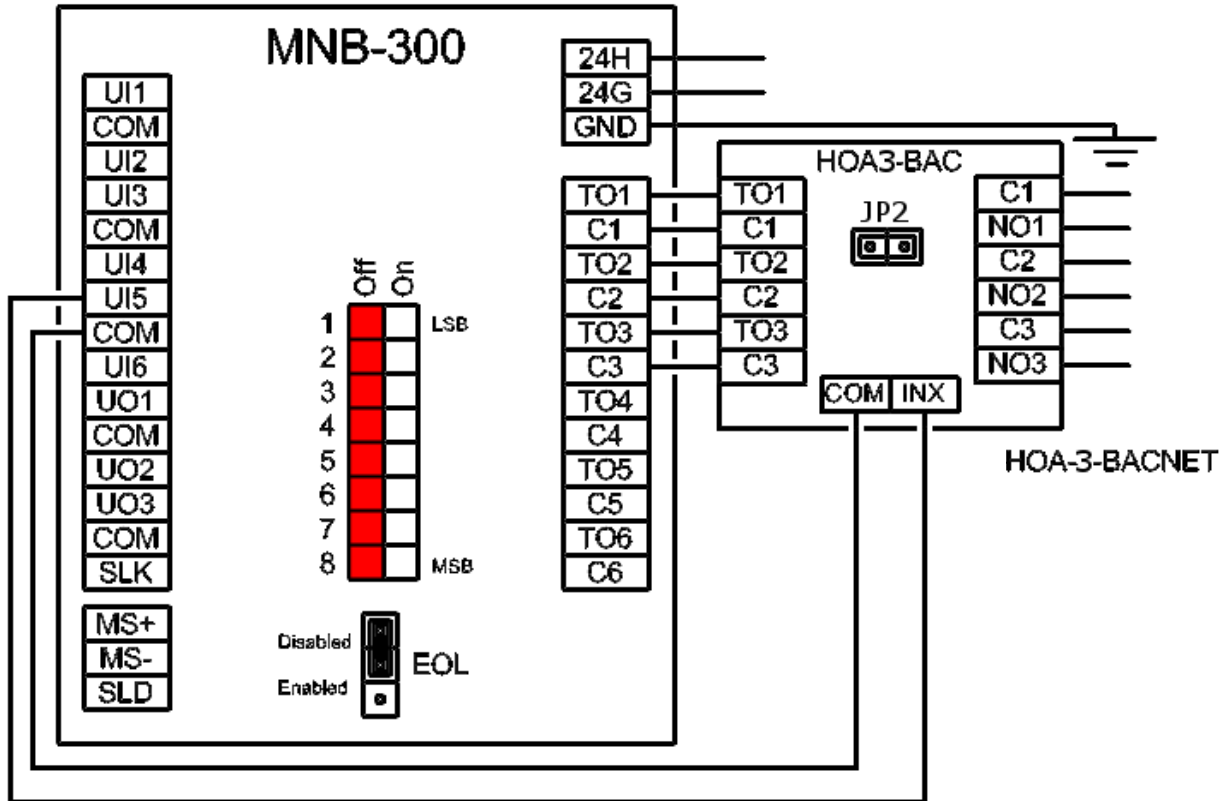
MNB-300

UI1
COM
UI2
UI3
COM
UI4
UI5
COM
UI6
UO1
COM
UO2
UO3
COM
SLK

MS+
MS-
SLD

Off
On

1
2
3
4
5
6
7
8

LSB
MSB

Disabled
Enabled
EOL

24H
24G
GND

TO1
C1
TO2
C2
TO3
C3
TO4
C4
TO5
C5
TO6
C6

HOA3-BAC

TO1
C1
TO2
C2
TO3
C3

JP2

C1
NO1
C2
NO2
C3
NO3

COM
INX

HOA-3-BACNET